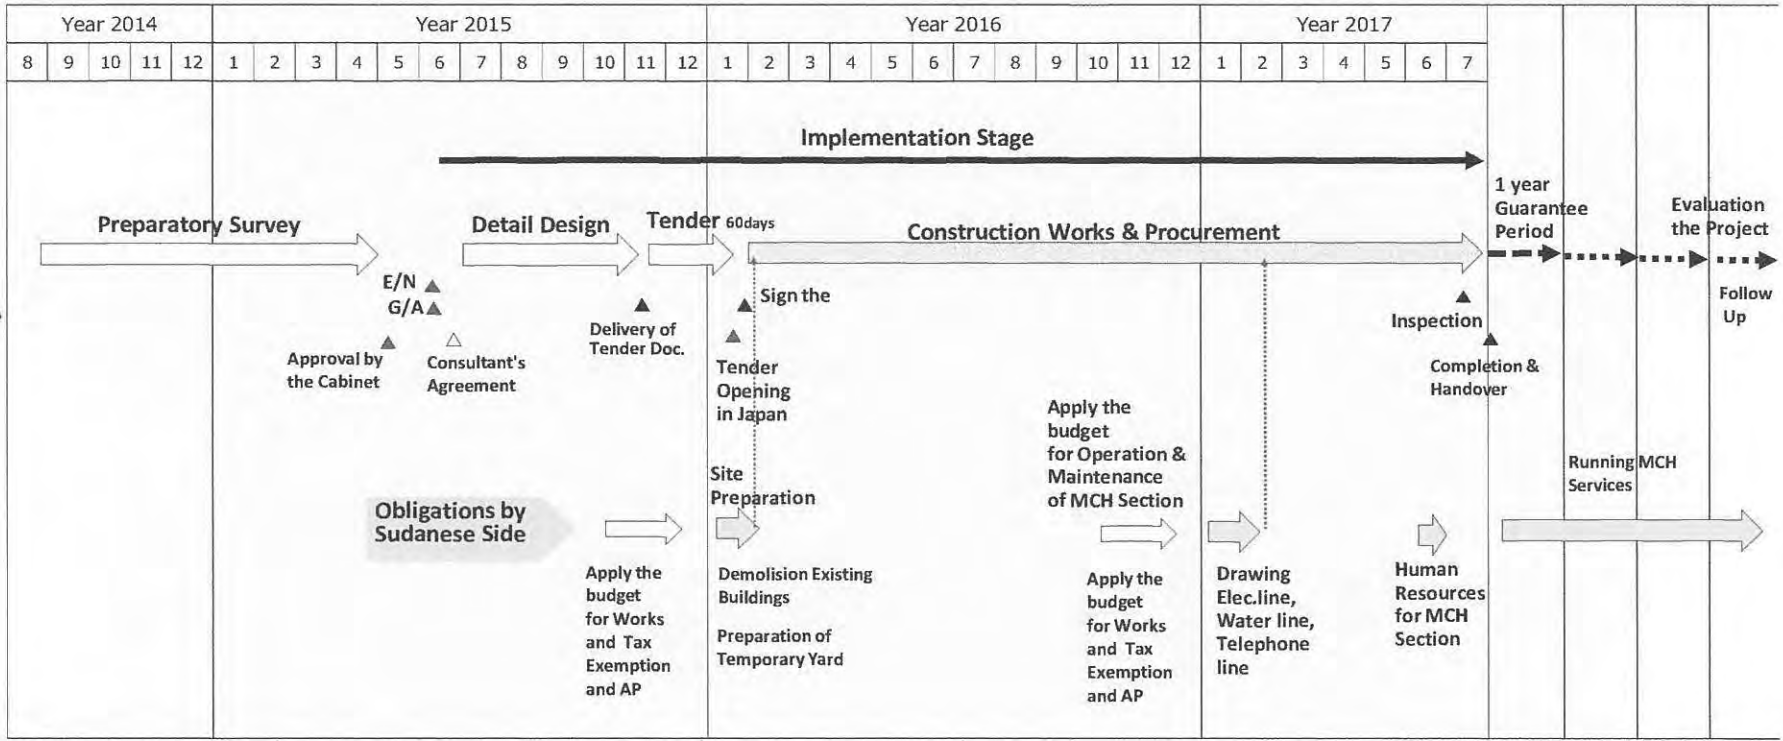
| Year 2014 | | | | | Year 2015 | | | | | | | | | | | | Year 2016 | | | | | | | | | | | | Year 2017 | | | | | | |
|---|---|---|---|---|---|---|---|---|---|---|---|---|---|---|---|---|---|---|---|---|---|---|---|---|---|---|---|---|---|---|---|---|---|---|---|
| 8 | 9 | 10 | 11 | 12 | 1 | 2 | 3 | 4 | 5 | 6 | 7 | 8 | 9 | 10 | 11 | 12 | 1 | 2 | 3 | 4 | 5 | 6 | 7 | 8 | 9 | 10 | 11 | 12 | 1 | 2 | 3 | 4 | 5 | 6 | 7 |

Implementation Stage

Preparatory Survey

Detail Design

Tender 60days

Construction Works & Procurement

1 year Guarantee Period

Evaluation the Project

E/N

G/A

Approval by the Cabinet

Consultant's Agreement

Delivery of Tender Doc.

Sign the

Tender Opening in Japan

Inspection

Completion & Handover

Follow Up

Apply the budget for Operation & Maintenance of MCH Section

Running MCH Services

Obligations by Sudanese Side

Site Preparation

Apply the budget for Works and Tax Exemption and AP

Demolision Existing Buildings

Preparation of Temporary Yard

Apply the budget for Works and Tax Exemption and AP

Drawing Elec.line, Water line, Telephone line

Human Resources for MCH Section